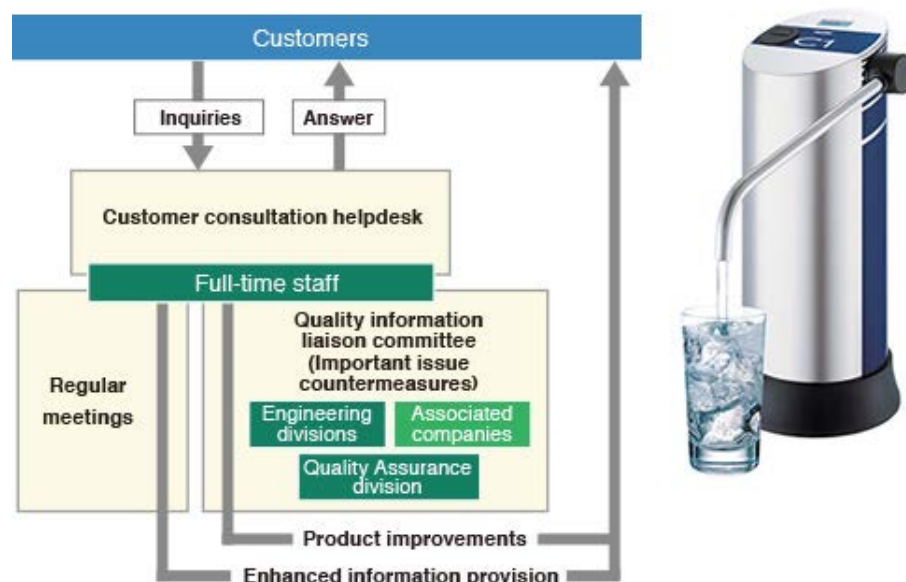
Customers

Inquiries

Answer

Customer consultation helpdesk

Full-time staff

Regular meetings

Quality information liaison committee (Important issue countermeasures)

Engineering divisions

Associated companies

Quality Assurance division

Product improvements

Enhanced information provision

C1